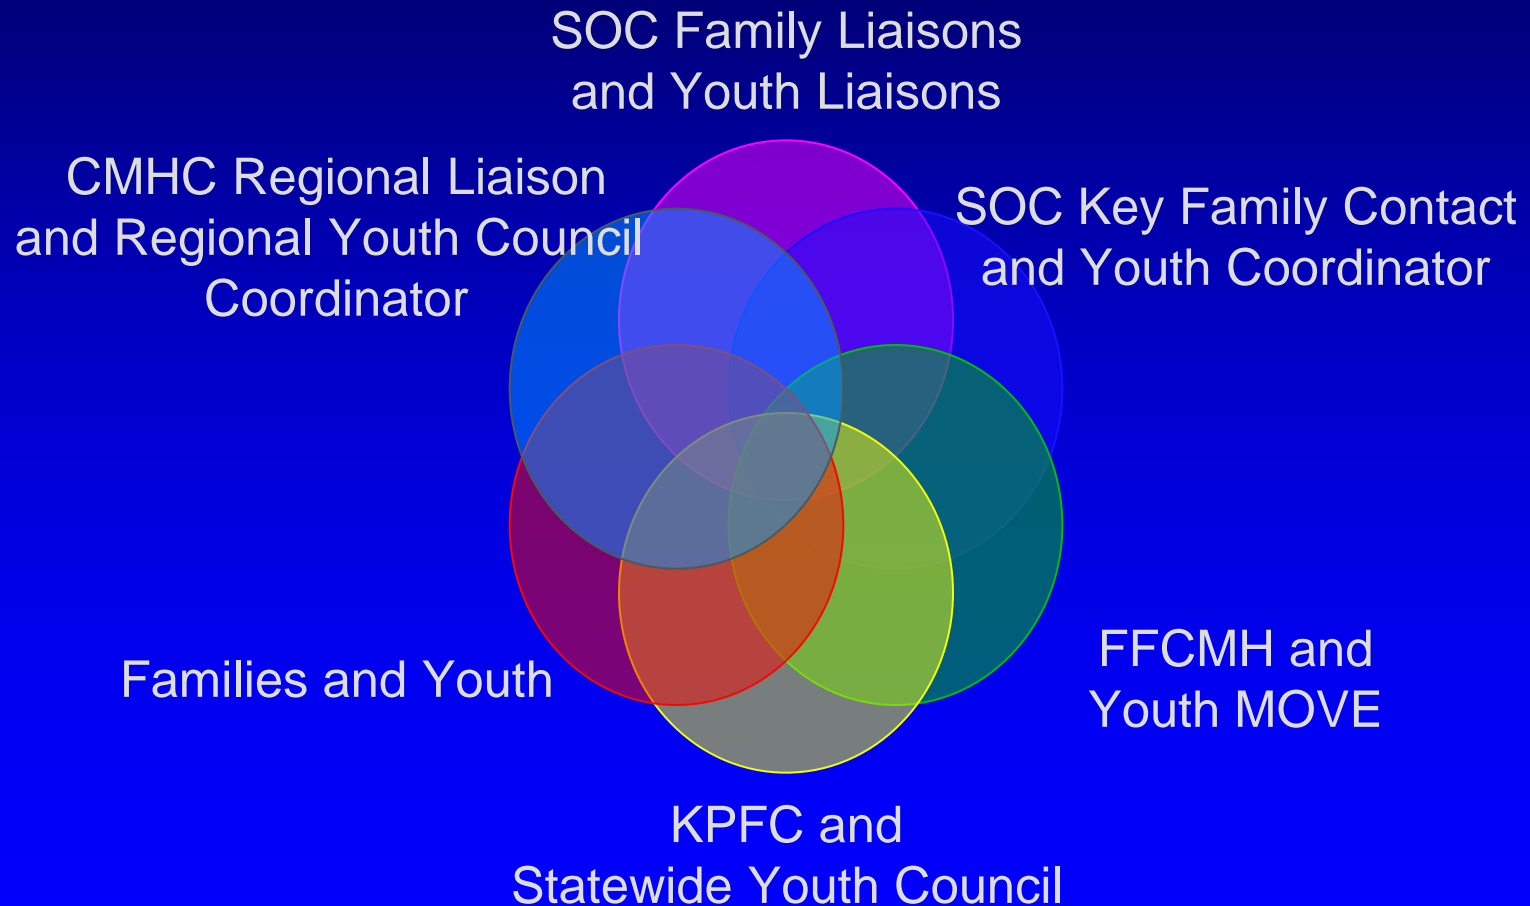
SOC Family Liaisons and Youth Liaisons

CMHC Regional Liaison and Regional Youth Council Coordinator

SOC Key Family Contact and Youth Coordinator

Families and Youth

FFCMH and Youth MOVE

KPFC and Statewide Youth Council